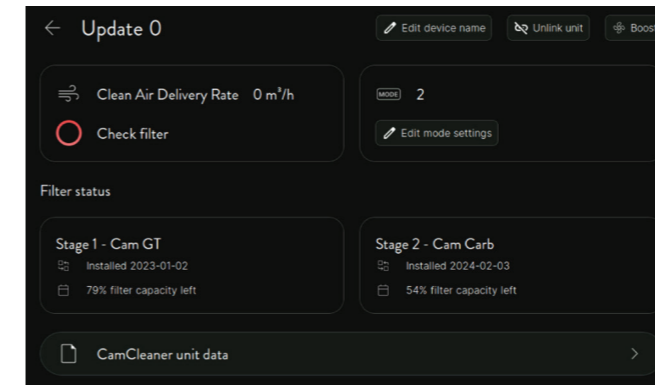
← Update 0

Edit device name

Unlink unit

Boost

Clean Air Delivery Rate 0 m³/h

Check filter

MODE 2

Edit mode settings

Filter status

Stage 1 - Cam GT

Installed 2023-01-02

79% filter capacity left

Stage 2 - Cam Carb

Installed 2024-02-03

54% filter capacity left

CamCleaner unit data